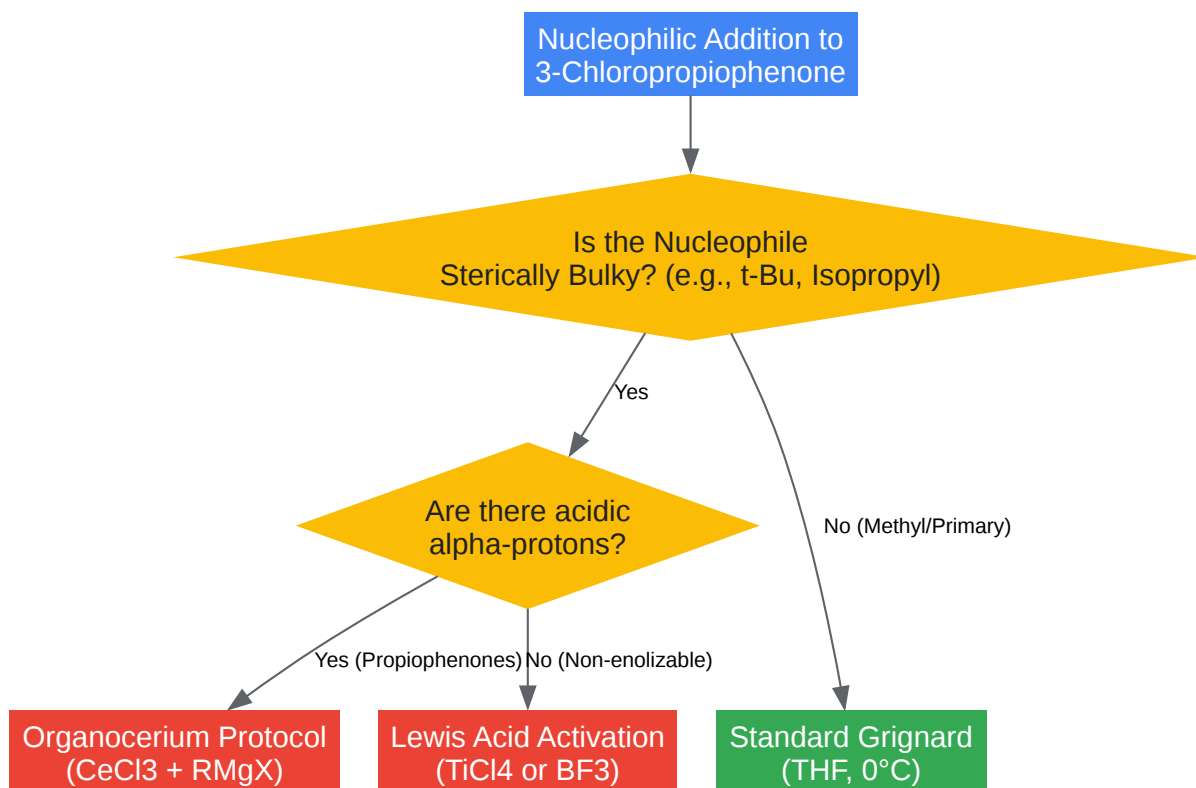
Nucleophilic Addition to 3-Chloropropiophenone

Is the Nucleophile Sterically Bulky? (e.g., t-Bu, Isopropyl)

Yes

No (Methyl/Primary)

Are there acidic alpha-protons?

Yes (Propiophenones)

No (Non-enolizable)

Organocerium Protocol (CeCl3 + RMgX)

Lewis Acid Activation (TiCl4 or BF3)

Standard Grignard (THF, 0°C)